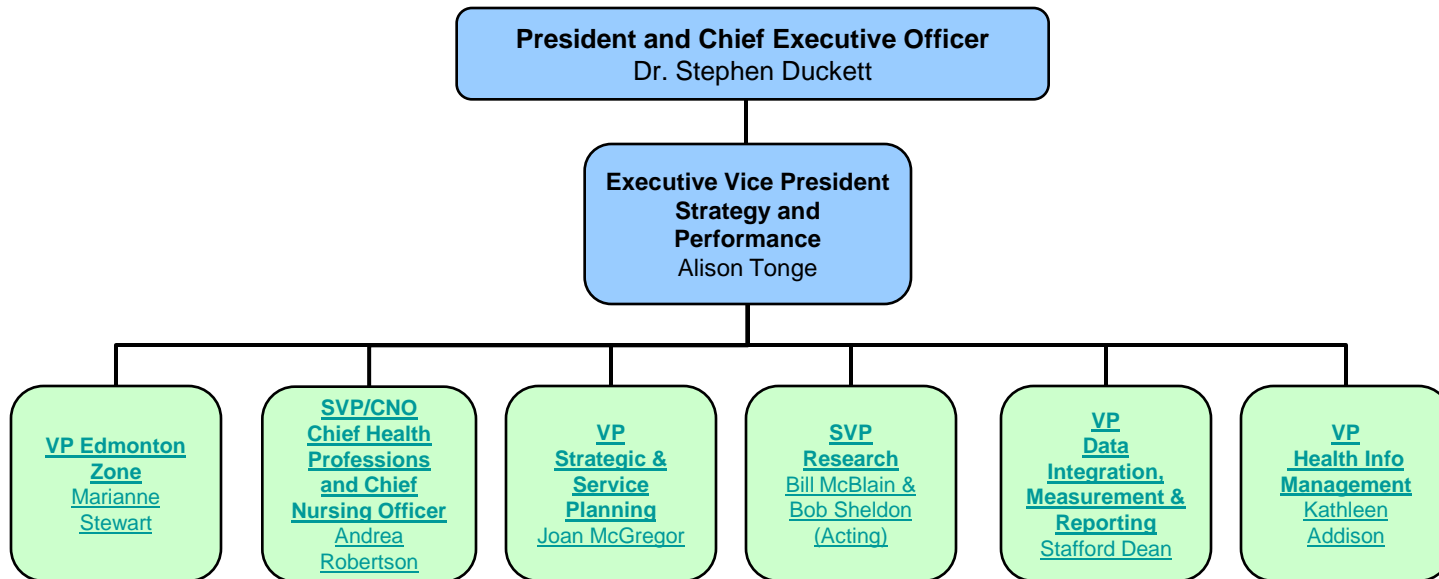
President and Chief Executive Officer
Dr. Stephen Duckett

Executive Vice President Strategy and Performance
Alison Tonge

VP Edmonton Zone
Marianne Stewart

SVP/CNO Chief Health Professions and Chief Nursing Officer
Andrea Robertson

VP Strategic & Service Planning
Joan McGregor

SVP Research
Bill McBlain & Bob Sheldon (Acting)

VP Data Integration, Measurement & Reporting
Stafford Dean

VP Health Info Management
Kathleen Addison